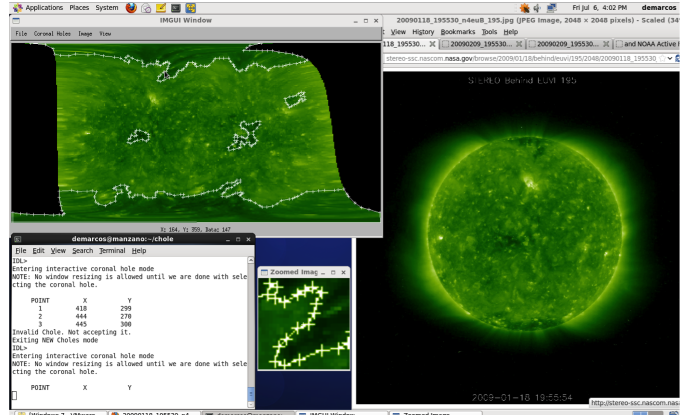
Applications Places System
Fri Jul 6, 4:02 PM demarcos

IMGUI Window
File Coronal Holes Image View

X: 164, Y: 359, Data: 147

20090118_195530_n4euB_195.jpg (JPEG Image, 2048 × 2048 pixels) - Scaled (3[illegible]
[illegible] View History Bookmarks Tools Help
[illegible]118_195530... 20090209_195530... 20090209_195530... and NOAA Active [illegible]
stereo-ssc.nascom.nasa.gov/browse/2009/01/18/behind/euvi/195/2048/20090118_195530_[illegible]

STEREO Behind EUVI 195

2009-01-18 19:55:54

http://stereo-ssc.nascom.nas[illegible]

demarcos@manzano:~/chole
File Edit View Search Terminal Help
IDL>
Entering interactive coronal hole mode
NOTE: No window resizing is allowed until we are done with selecting the coronal hole.

| POINT | X | Y |
|---|---|---|
| 1 | 418 | 299 |
| 2 | 444 | 270 |
| 3 | 445 | 300 |

Invalid Chole. Not accepting it.
Exiting NEW Choles mode
IDL>
Entering interactive coronal hole mode
NOTE: No window resizing is allowed until we are done with selecting the coronal hole.

POINT X Y

Zoomed Imag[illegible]

Windows 7 - VMware... 20090118_195530_n4... demarcos@manzano:... IMGUI Window Zoomed Image